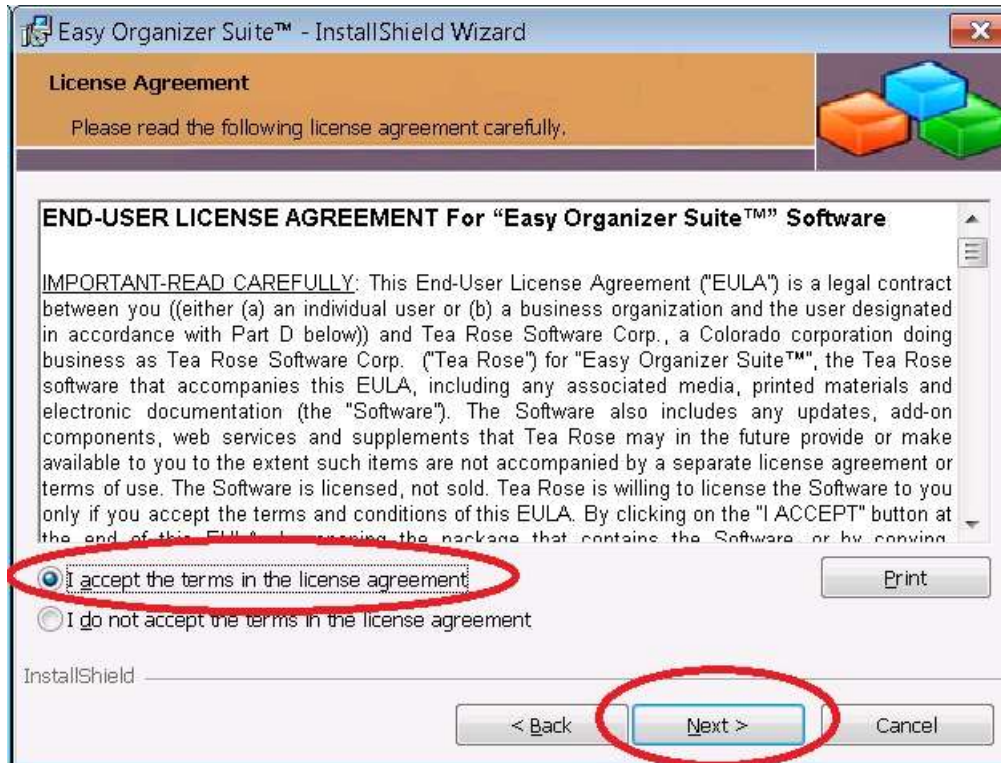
Easy Organizer Suite™ - InstallShield Wizard

License Agreement

Please read the following license agreement carefully.

END-USER LICENSE AGREEMENT For "Easy Organizer Suite™" Software

IMPORTANT-READ CAREFULLY: This End-User License Agreement ("EULA") is a legal contract between you ((either (a) an individual user or (b) a business organization and the user designated in accordance with Part D below)) and Tea Rose Software Corp., a Colorado corporation doing business as Tea Rose Software Corp. ("Tea Rose") for "Easy Organizer Suite™", the Tea Rose software that accompanies this EULA, including any associated media, printed materials and electronic documentation (the "Software"). The Software also includes any updates, add-on components, web services and supplements that Tea Rose may in the future provide or make available to you to the extent such items are not accompanied by a separate license agreement or terms of use. The Software is licensed, not sold. Tea Rose is willing to license the Software to you only if you accept the terms and conditions of this EULA. By clicking on the "I ACCEPT" button at the end of this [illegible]

I accept the terms in the license agreement

Print

I do not accept the terms in the license agreement

InstallShield

< Back

Next >

Cancel